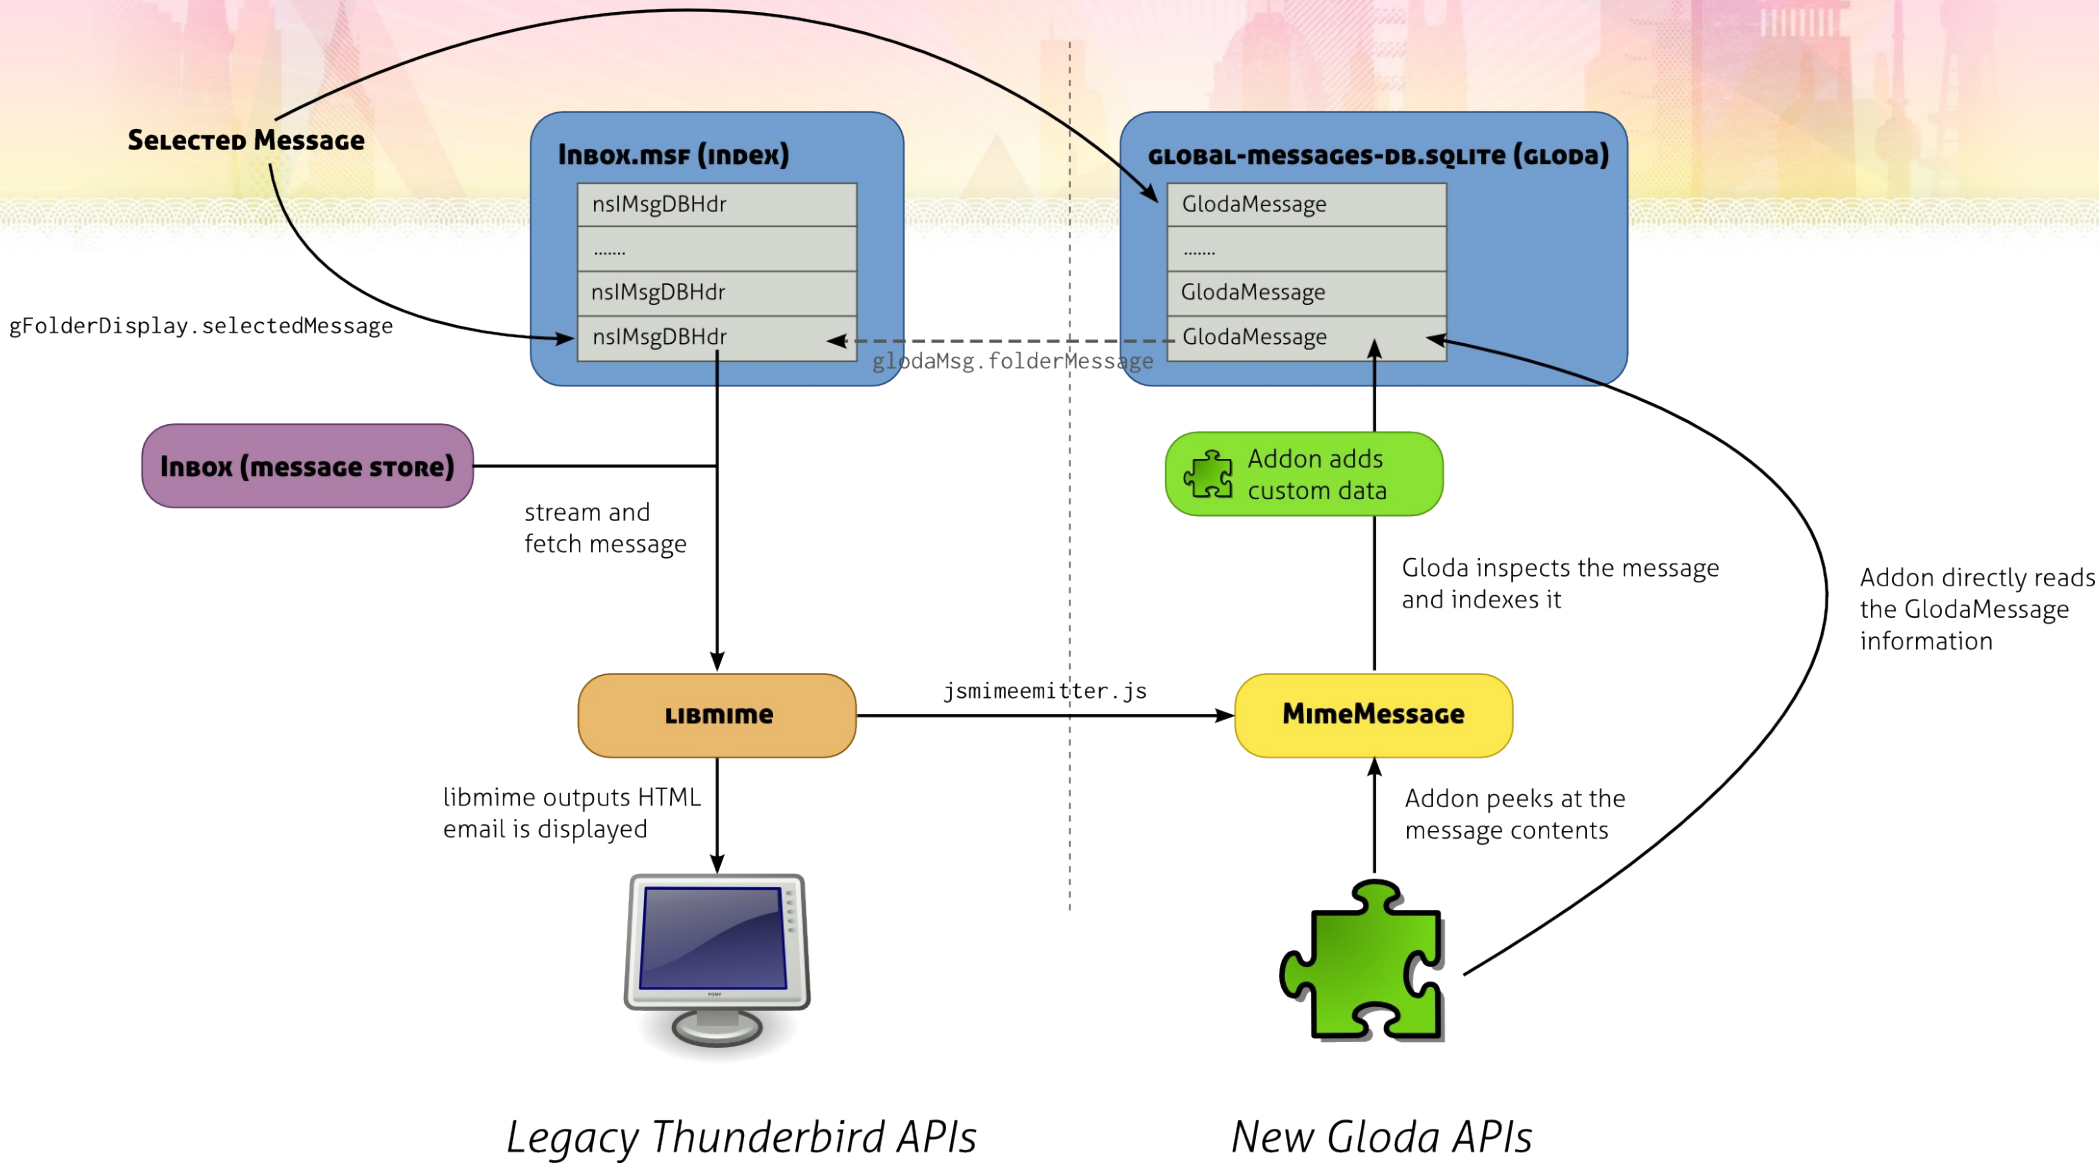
Selected Message

gFolderDisplay.selectedMessage

Inbox.msf (index)

| nsIMsgDBHdr |
|---|
| ....... |
| nsIMsgDBHdr |
| nsIMsgDBHdr |

global-messages-db.sqlite (gloda)

| GlodaMessage |
|---|
| ....... |
| GlodaMessage |
| GlodaMessage |

glodaMsg.folderMessage

Inbox (message store)

stream and fetch message

Addon adds custom data

Gloda inspects the message and indexes it

Addon directly reads the GlodaMessage information

libmime

jsmimeemitter.js

MimeMessage

libmime outputs HTML email is displayed

Addon peeks at the message contents

Legacy Thunderbird APIs

New Gloda APIs